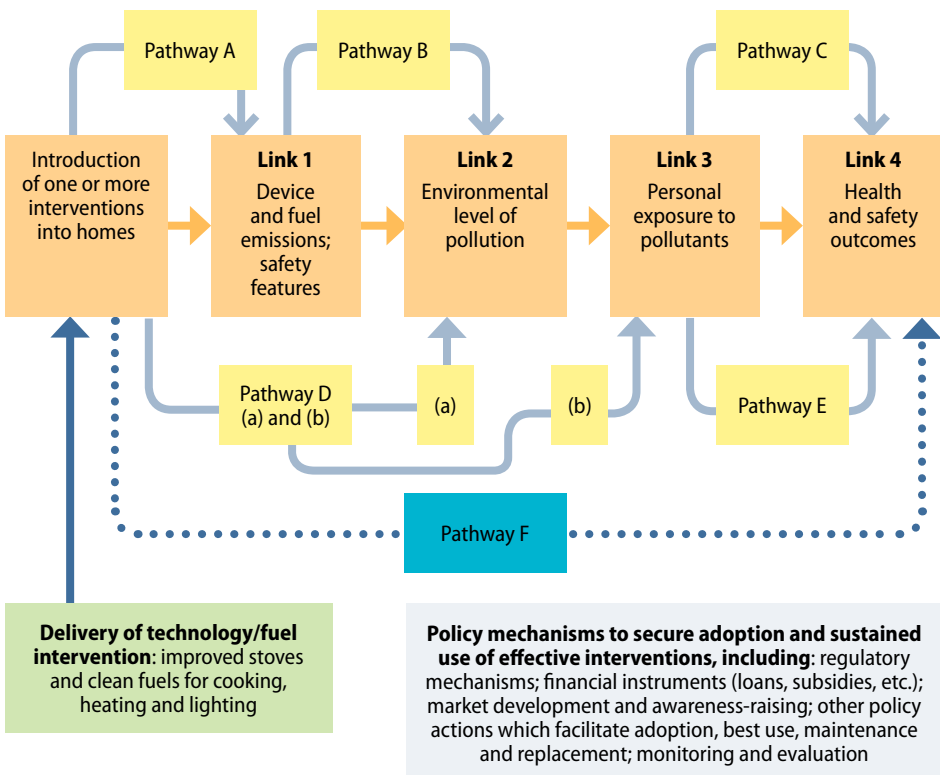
Pathway A

Pathway B

Pathway C

Introduction of one or more interventions into homes

**Link 1**
Device and fuel emissions; safety features

**Link 2**
Environmental level of pollution

**Link 3**
Personal exposure to pollutants

**Link 4**
Health and safety outcomes

Pathway D
(a) and (b)

(a)

(b)

Pathway E

Pathway F

**Delivery of technology/fuel intervention**: improved stoves and clean fuels for cooking, heating and lighting

**Policy mechanisms to secure adoption and sustained use of effective interventions, including**: regulatory mechanisms; financial instruments (loans, subsidies, etc.); market development and awareness-raising; other policy actions which facilitate adoption, best use, maintenance and replacement; monitoring and evaluation